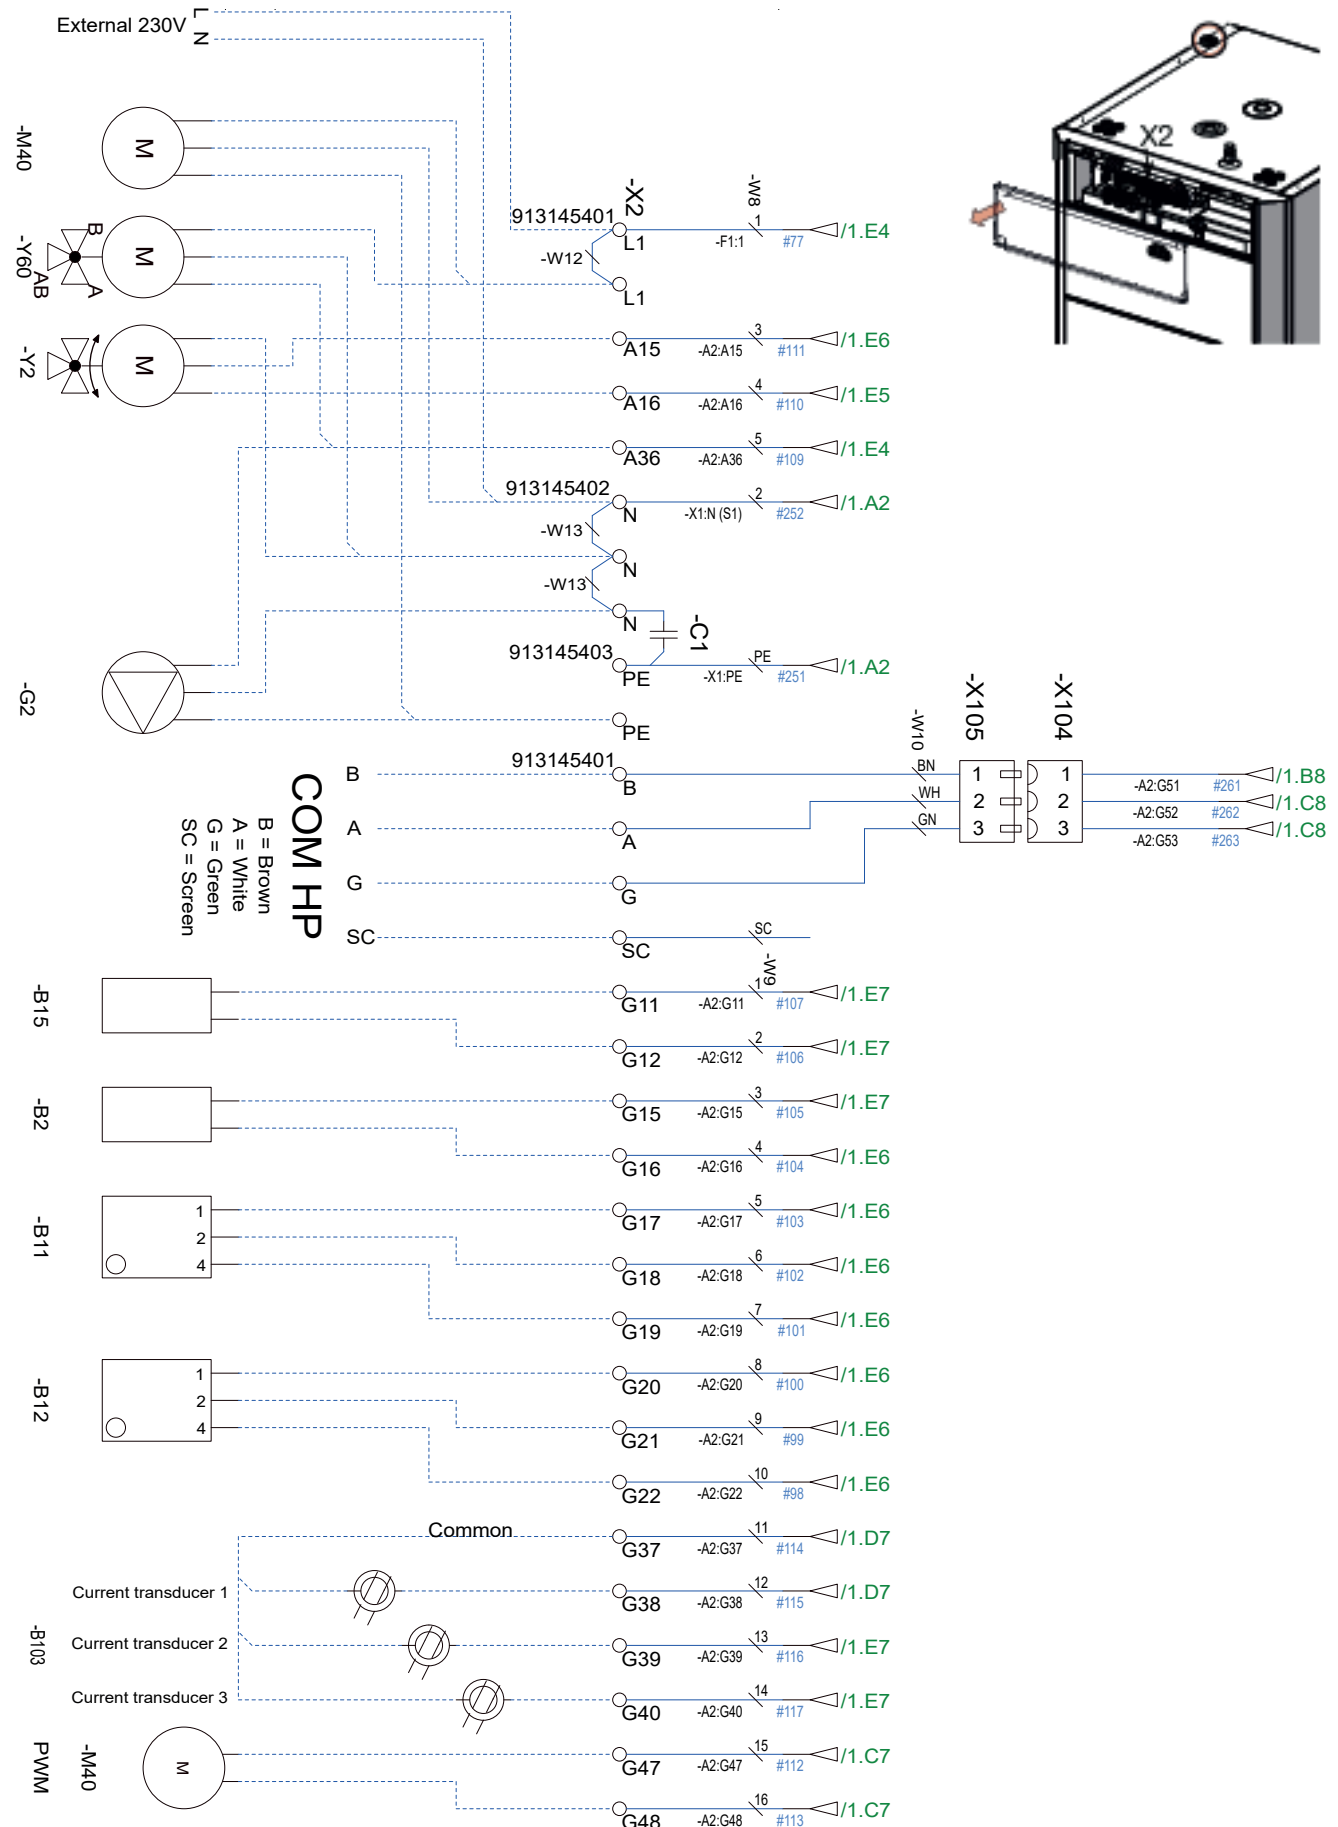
External 230V L N

-M40 M

-Y60 B AB A M

-Y2 M

-G2

913145401 -X2 L1 -W12 L1

-W8 1 -F1:1 #77 /1.E4

A15 3 -A2:A15 #111 /1.E6

A16 4 -A2:A16 #110 /1.E5

A36 5 -A2:A36 #109 /1.E4

913145402 N 2 -X1:N (S1) #252 /1.A2

-W13 N

-W13 N -C1

913145403 PE PE -X1:PE #251 /1.A2

PE

X2

COM HP
B = Brown
A = White
G = Green
SC = Screen

B 913145401 B
A A
G G
SC SC SC

-W10 BN WH GN
-X105 1 2 3
-X104 1 2 3
-A2:G51 #261 /1.B8
-A2:G52 #262 /1.C8
-A2:G53 #263 /1.C8

-B15
-W9 1 G11 -A2:G11 #107 /1.E7
G12 2 -A2:G12 #106 /1.E7

-B2
G15 3 -A2:G15 #105 /1.E7
G16 4 -A2:G16 #104 /1.E6

-B11 1 2 4
G17 5 -A2:G17 #103 /1.E6
G18 6 -A2:G18 #102 /1.E6
G19 7 -A2:G19 #101 /1.E6

-B12 1 2 4
G20 8 -A2:G20 #100 /1.E6
G21 9 -A2:G21 #99 /1.E6
G22 10 -A2:G22 #98 /1.E6

Common
G37 11 -A2:G37 #114 /1.D7
-B103
Current transducer 1
G38 12 -A2:G38 #115 /1.D7
Current transducer 2
G39 13 -A2:G39 #116 /1.E7
Current transducer 3
G40 14 -A2:G40 #117 /1.E7

PWM -M40 M
G47 15 -A2:G47 #112 /1.C7
G48 16 -A2:G48 #113 /1.C7